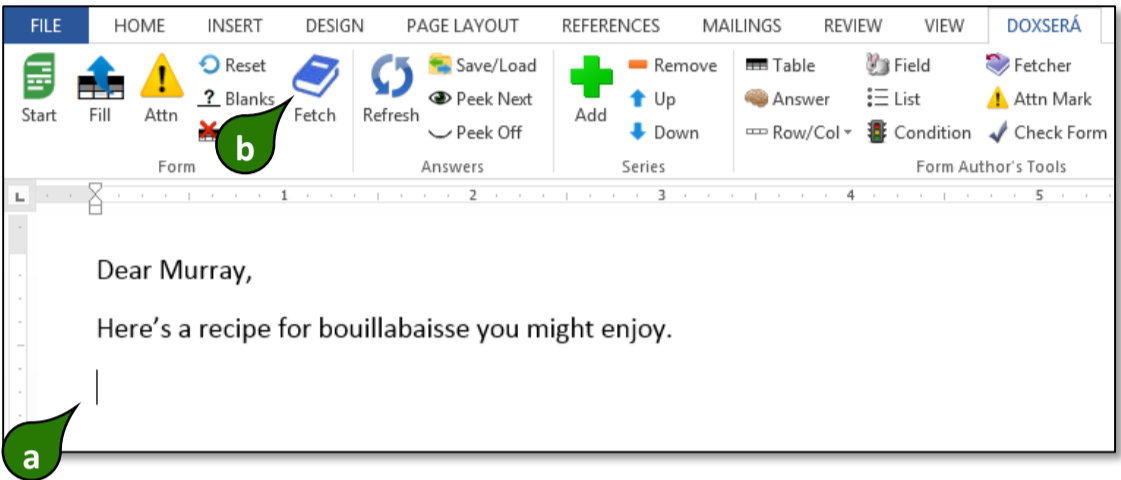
FILE HOME INSERT DESIGN PAGE LAYOUT REFERENCES MAILINGS REVIEW VIEW DOXSERÁ

Start Fill Attn Reset Blanks Fetch
Form

Refresh Save/Load Peek Next Peek Off
Answers

Add Remove Up Down
Series

Table Answer Row/Col Field List Condition Fetcher Attn Mark Check Form
Form Author's Tools

b

1 2 3 4 5

Dear Murray,

Here’s a recipe for bouillabaisse you might enjoy.

a